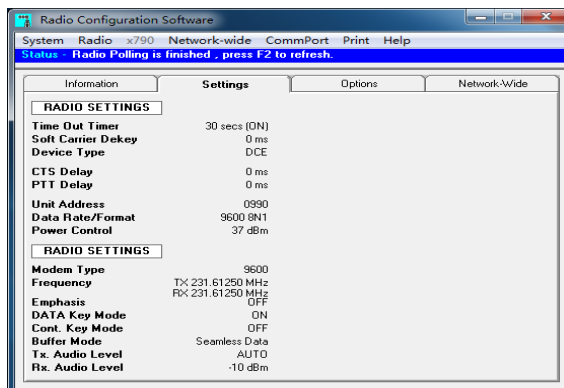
Radio Configuration Software

System Radio x790 Network-wide CommPort Print Help

Status - Radio Polling is finished , press F2 to refresh.

Information | Settings | Options | Network-Wide

RADIO SETTINGS

| | |
|---|---|
| Time Out Timer | 30 secs (ON) |
| Soft Carrier Dekey | 0 ms |
| Device Type | DCE |
| CTS Delay | 0 ms |
| PTT Delay | 0 ms |
| Unit Address | 0990 |
| Data Rate/Format | 9600 8N1 |
| Power Control | 37 dBm |

RADIO SETTINGS

| | |
|---|---|
| Modem Type | 9600 |
| Frequency | TX 231.61250 MHz RX 231.61250 MHz |
| Emphasis | OFF |
| DATA Key Mode | ON |
| Cont. Key Mode | OFF |
| Buffer Mode | Seamless Data |
| Tx. Audio Level | AUTO |
| Rx. Audio Level | -10 dBm |